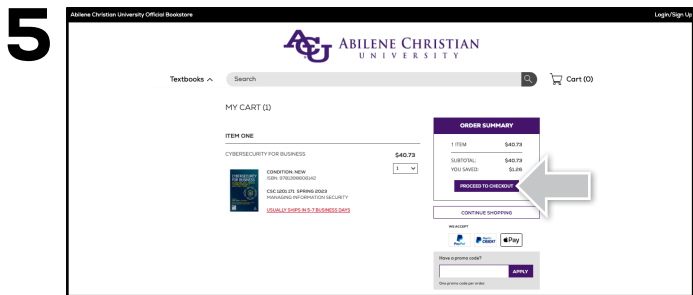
5

Abilene Christian University Official Bookstore

Login/Sign Up

ACU ABILENE CHRISTIAN UNIVERSITY

Textbooks

Search

Cart (0)

MY CART (1)

ITEM ONE

CYBERSECURITY FOR BUSINESS

$40.73

1

CONDITION: NEW
ISBN: 9781398606142

CSC 120|171 SPRING 2023
MANAGING INFORMATION SECURITY

USUALLY SHIPS IN 5-7 BUSINESS DAYS

ORDER SUMMARY

1 ITEM $40.73

SUBTOTAL: $40.73
YOU SAVED: $1.26

PROCEED TO CHECKOUT

CONTINUE SHOPPING

WE ACCEPT

PayPal PayPal CREDIT Pay

Have a promo code?

APPLY

One promo code per order